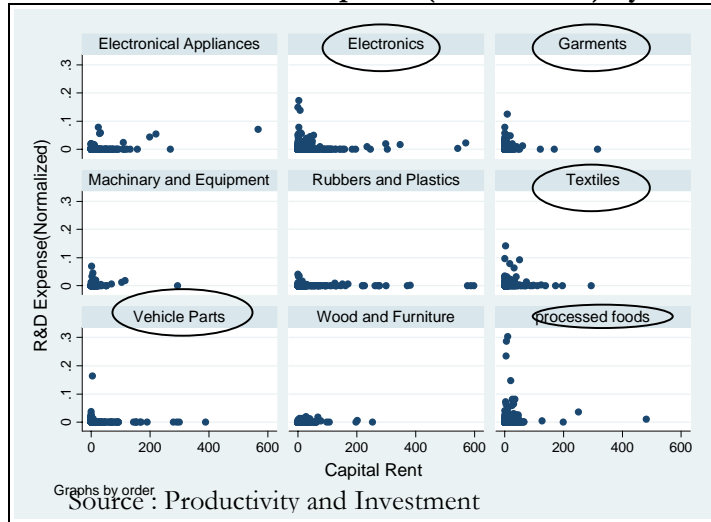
Electronical Appliances
Electronics
Garments
Machinary and Equipment
Rubbers and Plastics
Textiles
Vehicle Parts
Wood and Furniture
processed foods

R&D Expense(Normalized)
.3
.2
.1
0
.3
.2
.1
0
.3
.2
.1
0

0 200 400 600
0 200 400 600
0 200 400 600
Capital Rent
Graphs by order
Source : Productivity and Investment